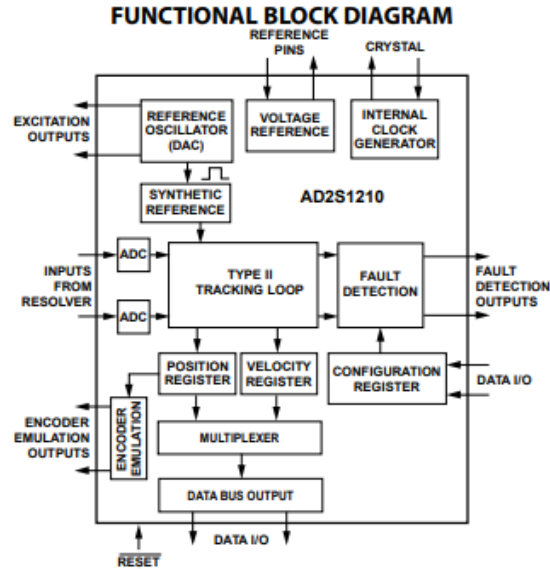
FUNCTIONAL BLOCK DIAGRAM

REFERENCE PINS

CRYSTAL

EXCITATION OUTPUTS

REFERENCE OSCILLATOR (DAC)

VOLTAGE REFERENCE

INTERNAL CLOCK GENERATOR

SYNTHETIC REFERENCE

AD2S1210

INPUTS FROM RESOLVER

ADC

ADC

TYPE II TRACKING LOOP

FAULT DETECTION

FAULT DETECTION OUTPUTS

POSITION REGISTER

VELOCITY REGISTER

CONFIGURATION REGISTER

DATA I/O

ENCODER EMULATION OUTPUTS

ENCODER EMULATION

MULTIPLEXER

DATA BUS OUTPUT

DATA I/O

$\overline{RESET}$